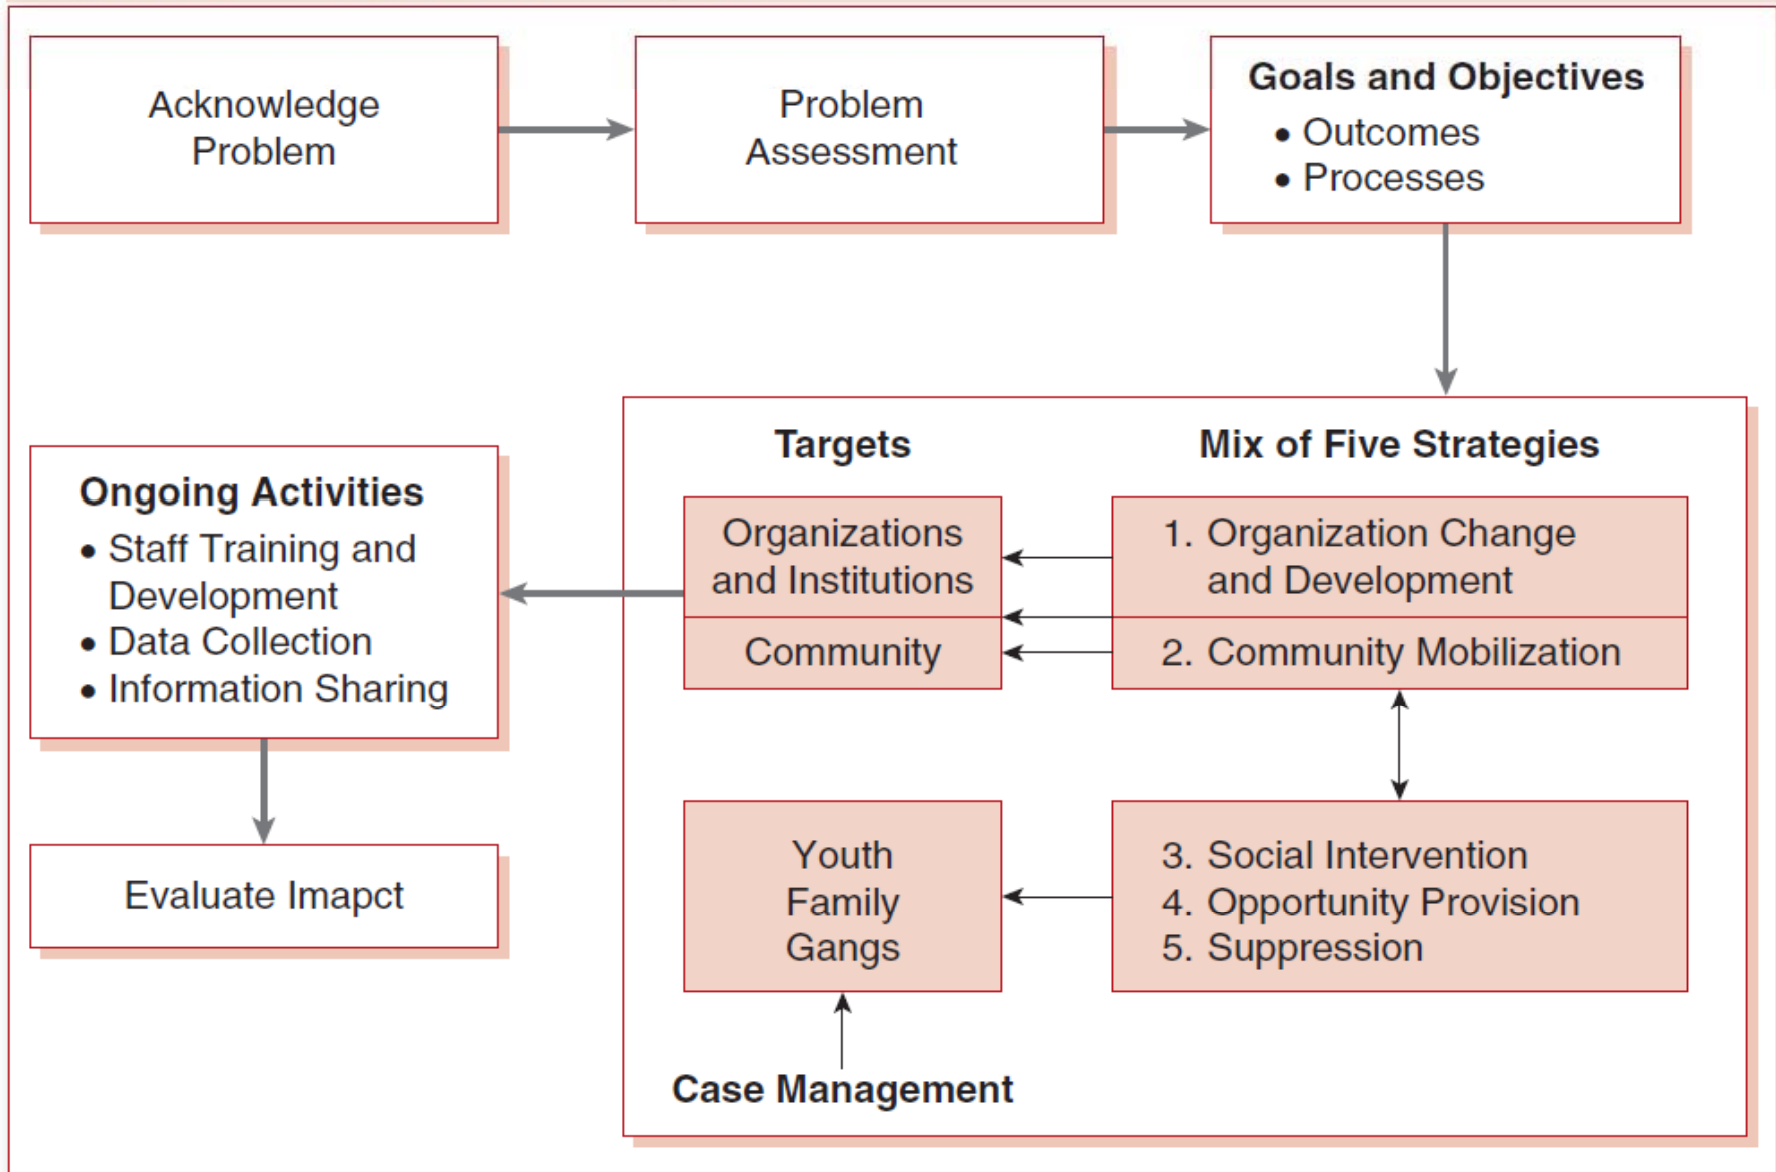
Acknowledge Problem

Problem Assessment

Goals and Objectives
• Outcomes
• Processes

Targets

Mix of Five Strategies

Organizations and Institutions

Community

1. Organization Change and Development

2. Community Mobilization

Youth
Family
Gangs

3. Social Intervention
4. Opportunity Provision
5. Suppression

Case Management

Ongoing Activities
• Staff Training and Development
• Data Collection
• Information Sharing

Evaluate Imapct